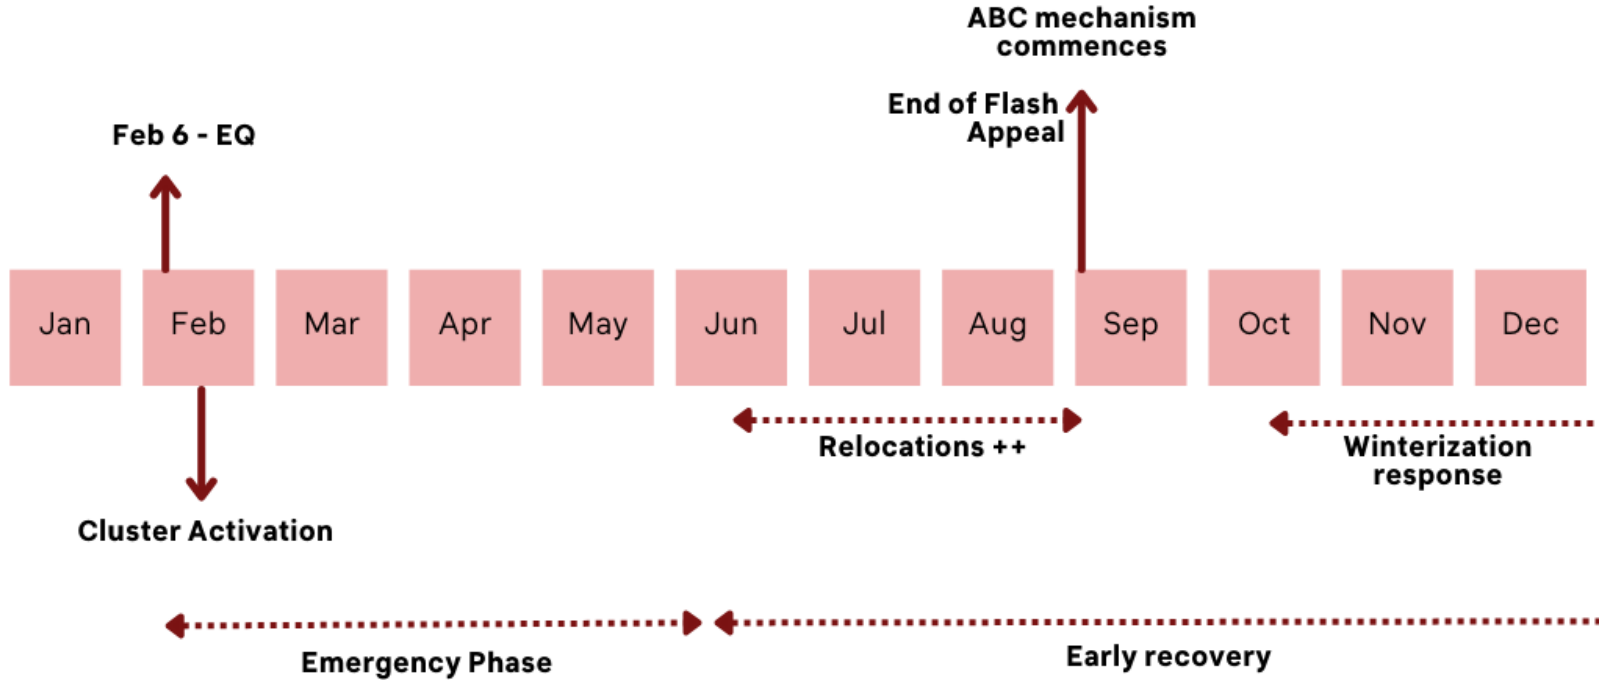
ABC mechanism commences

End of Flash Appeal

Feb 6 - EQ

| Jan | Feb | Mar | Apr | May | Jun | Jul | Aug | Sep | Oct | Nov | Dec |
|---|---|---|---|---|---|---|---|---|---|---|---|

Relocations ++

Winterization response

Cluster Activation

Emergency Phase

Early recovery